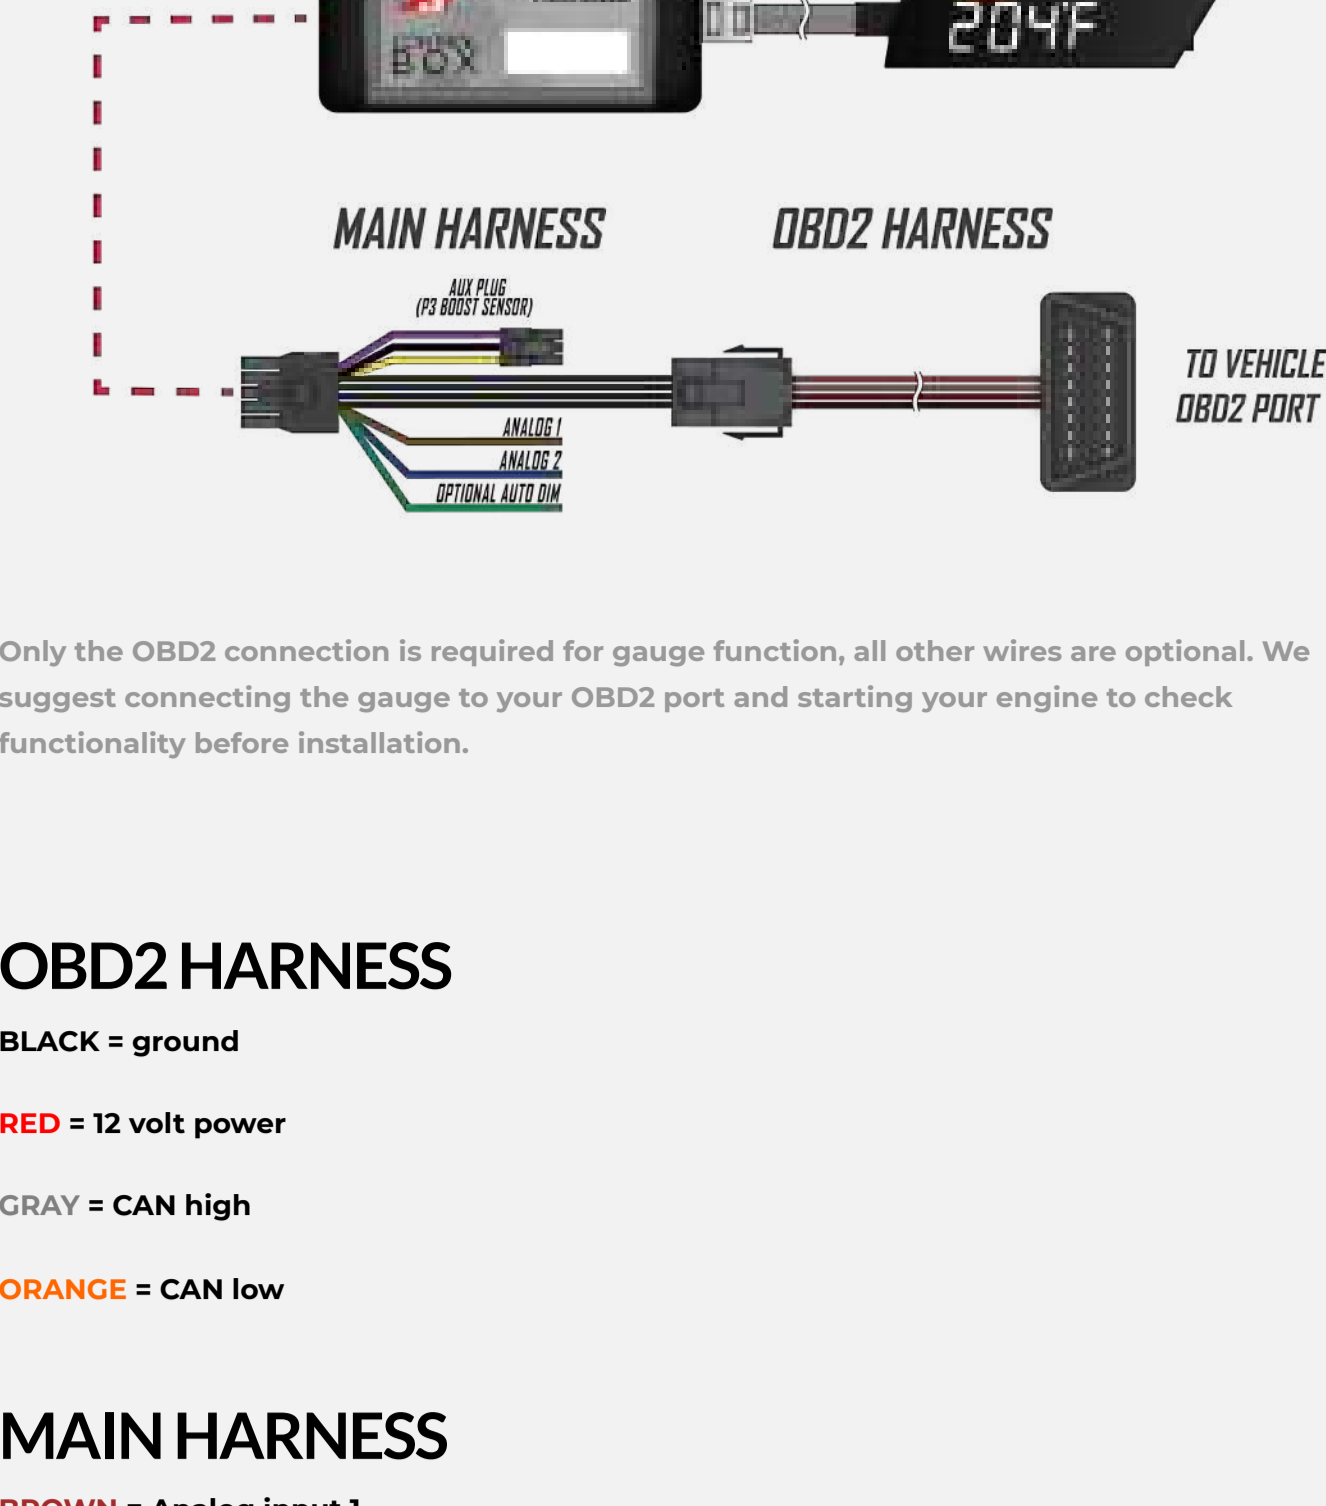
BOX

204F

MAIN HARNESS

OBD2 HARNESS

AUX PLUG (P3 BOOST SENSOR)

ANALOG 1

ANALOG 2

OPTIONAL AUTO DIM

TO VEHICLE OBD2 PORT

Only the OBD2 connection is required for gauge function, all other wires are optional. We suggest connecting the gauge to your OBD2 port and starting your engine to check functionality before installation.

OBD2 HARNESS

BLACK = ground

RED = 12 volt power

GRAY = CAN high

ORANGE = CAN low

MAIN HARNESS

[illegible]